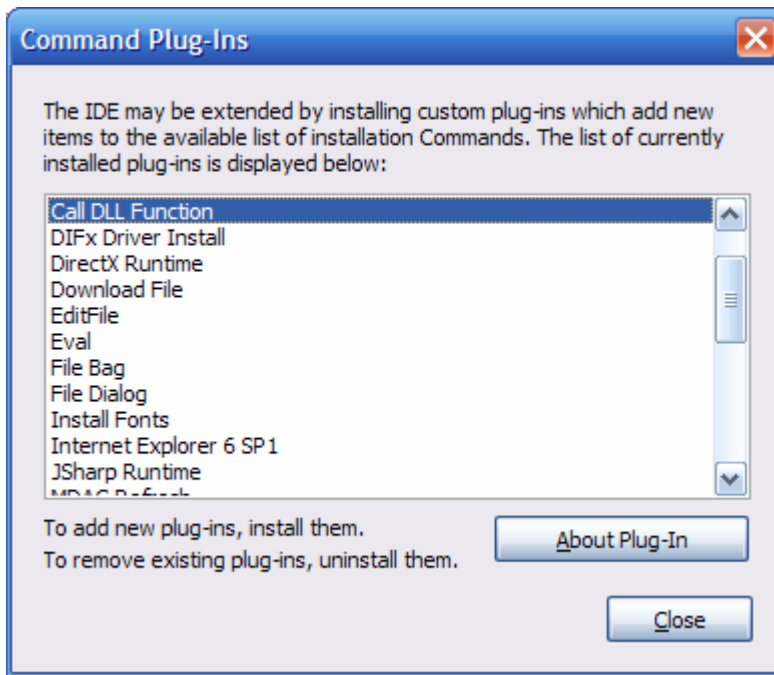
Command Plug-Ins

The IDE may be extended by installing custom plug-ins which add new items to the available list of installation Commands. The list of currently installed plug-ins is displayed below:

Call DLL Function
DIFx Driver Install
DirectX Runtime
Download File
EditFile
Eval
File Bag
File Dialog
Install Fonts
Internet Explorer 6 SP1
JSharp Runtime
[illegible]

To add new plug-ins, install them.
To remove existing plug-ins, uninstall them.

About Plug-In

Close